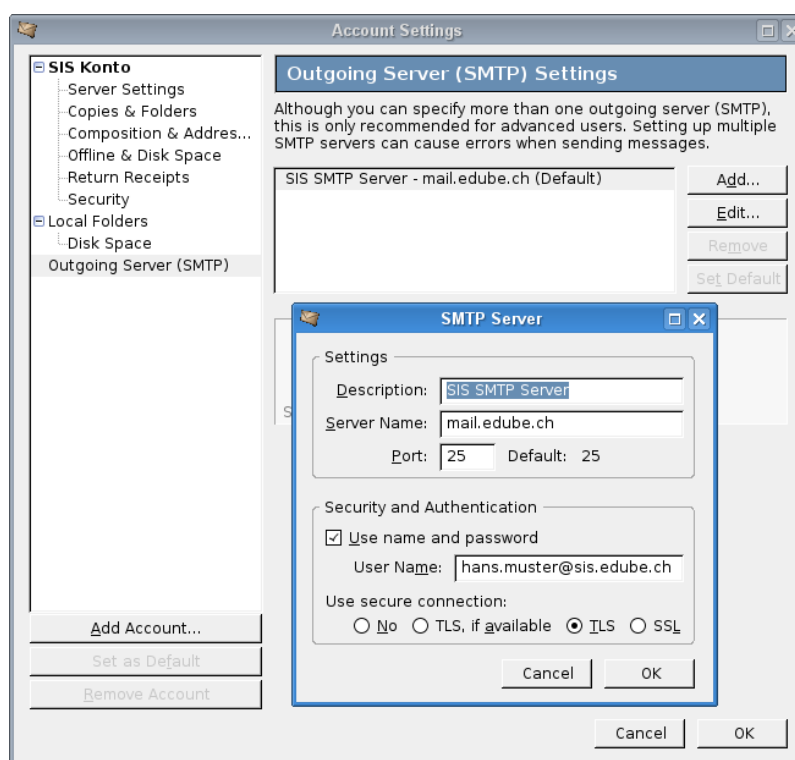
Account Settings

SIS Konto
Server Settings
Copies & Folders
Composition & Addres...
Offline & Disk Space
Return Receipts
Security
Local Folders
Disk Space
Outgoing Server (SMTP)

Add Account...
Set as Default
Remove Account

Outgoing Server (SMTP) Settings

Although you can specify more than one outgoing server (SMTP), this is only recommended for advanced users. Setting up multiple SMTP servers can cause errors when sending messages.

SIS SMTP Server - mail.edube.ch (Default)

Add...
Edit...
Remove
Set Default

S

SMTP Server

Settings
Description: SIS SMTP Server
Server Name: mail.edube.ch
Port: 25 Default: 25

Security and Authentication
Use name and password
User Name: hans.muster@sis.edube.ch
Use secure connection:
No TLS, if available TLS SSL

Cancel OK

Cancel OK